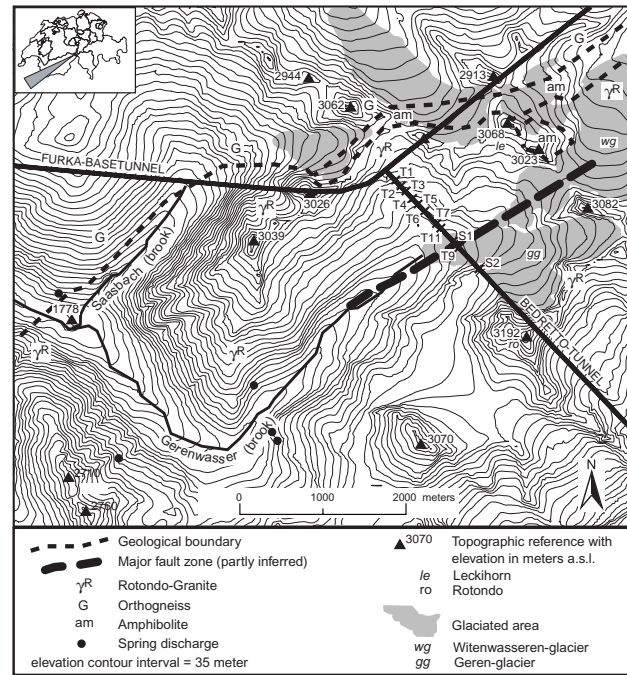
G
2913
$\gamma^R$
am
2944
3062
G
am
wg
FURKA-BASETUNNEL
G
$\gamma^R$
3068
le
am
3023
3026
T1
T3
T2
T5
T4
T7
T6
$\gamma^R$
3039
3082
G
T11
S1
T9
S2
gg
Saasbach (brook)
1778
$\gamma^R$
BEDRETTO-TUNNEL
3192
ro
$\gamma^R$
$\gamma^R$
Gerenwasser (brook)
3070
2770
2750
0
1000
2000 meters
N

Geological boundary
Major fault zone (partly inferred)
$\gamma^R$ Rotondo-Granite
G Orthogneiss
am Amphibolite
Spring discharge
elevation contour interval = 35 meter
3070 Topographic reference with elevation in meters a.s.l.
le Leckihorn
ro Rotondo
Glaciated area
wg Witenwasseren-glacier
gg Geren-glacier